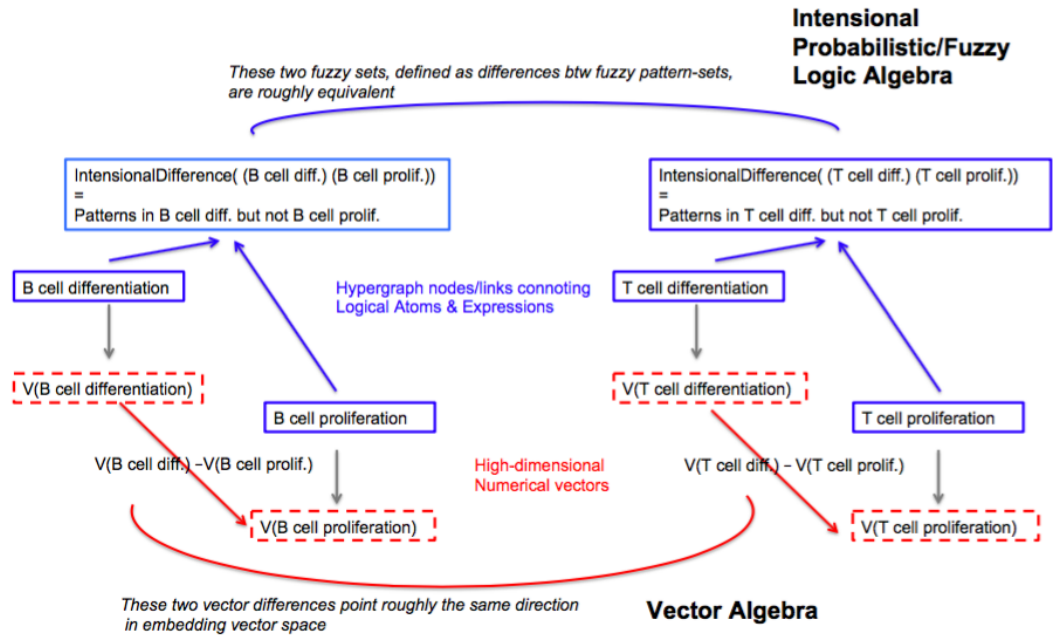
Intensional Probabilistic/Fuzzy Logic Algebra

These two fuzzy sets, defined as differences btw fuzzy pattern-sets, are roughly equivalent

IntensionalDifference( (B cell diff.) (B cell prolif.))
=
Patterns in B cell diff. but not B cell prolif.

IntensionalDifference( (T cell diff.) (T cell prolif.))
=
Patterns in T cell diff. but not T cell prolif.

B cell differentiation

Hypergraph nodes/links connoting Logical Atoms & Expressions

T cell differentiation

V(B cell differentiation)

B cell proliferation

V(T cell differentiation)

T cell proliferation

V(B cell diff.) –V(B cell prolif.)

High-dimensional Numerical vectors

V(T cell diff.) – V(T cell prolif.)

V(B cell proliferation)

V(T cell proliferation)

These two vector differences point roughly the same direction in embedding vector space

Vector Algebra